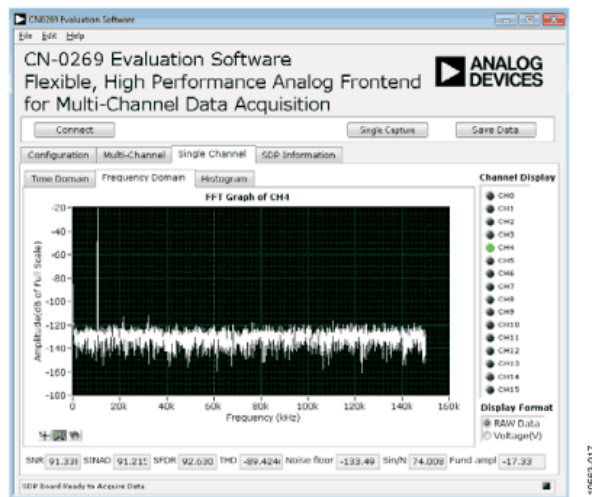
CN0269 Evaluation Software

File Edit Help

CN-0269 Evaluation Software
Flexible, High Performance Analog Frontend
for Multi-Channel Data Acquisition

ANALOG DEVICES

Connect

Single Capture

Save Data

Configuration | Multi-Channel | Single Channel | SDP Information

Time Domain | Frequency Domain | Histogram

FFT Graph of CH4

Amplitude(dB of Full Scale)

-20
-40
-60
-80
-100
-120
-140
-160
-180

0 20k 40k 60k 80k 100k 120k 140k 160k

Frequency (kHz)

Channel Display

CH0
CH1
CH2
CH3
CH4
CH5
CH6
CH7
CH8
CH9
CH10
CH11
CH12
CH13
CH14
CH15

Display Format

RAW Data
Voltage(V)

SNR 91.331 SINAD 91.215 SFDR 92.630 THD -89.424 Noise floor -133.49 Sin/N 74.008 Fund ampl -17.33

SDP Board Ready to Acquire Data

10583-017